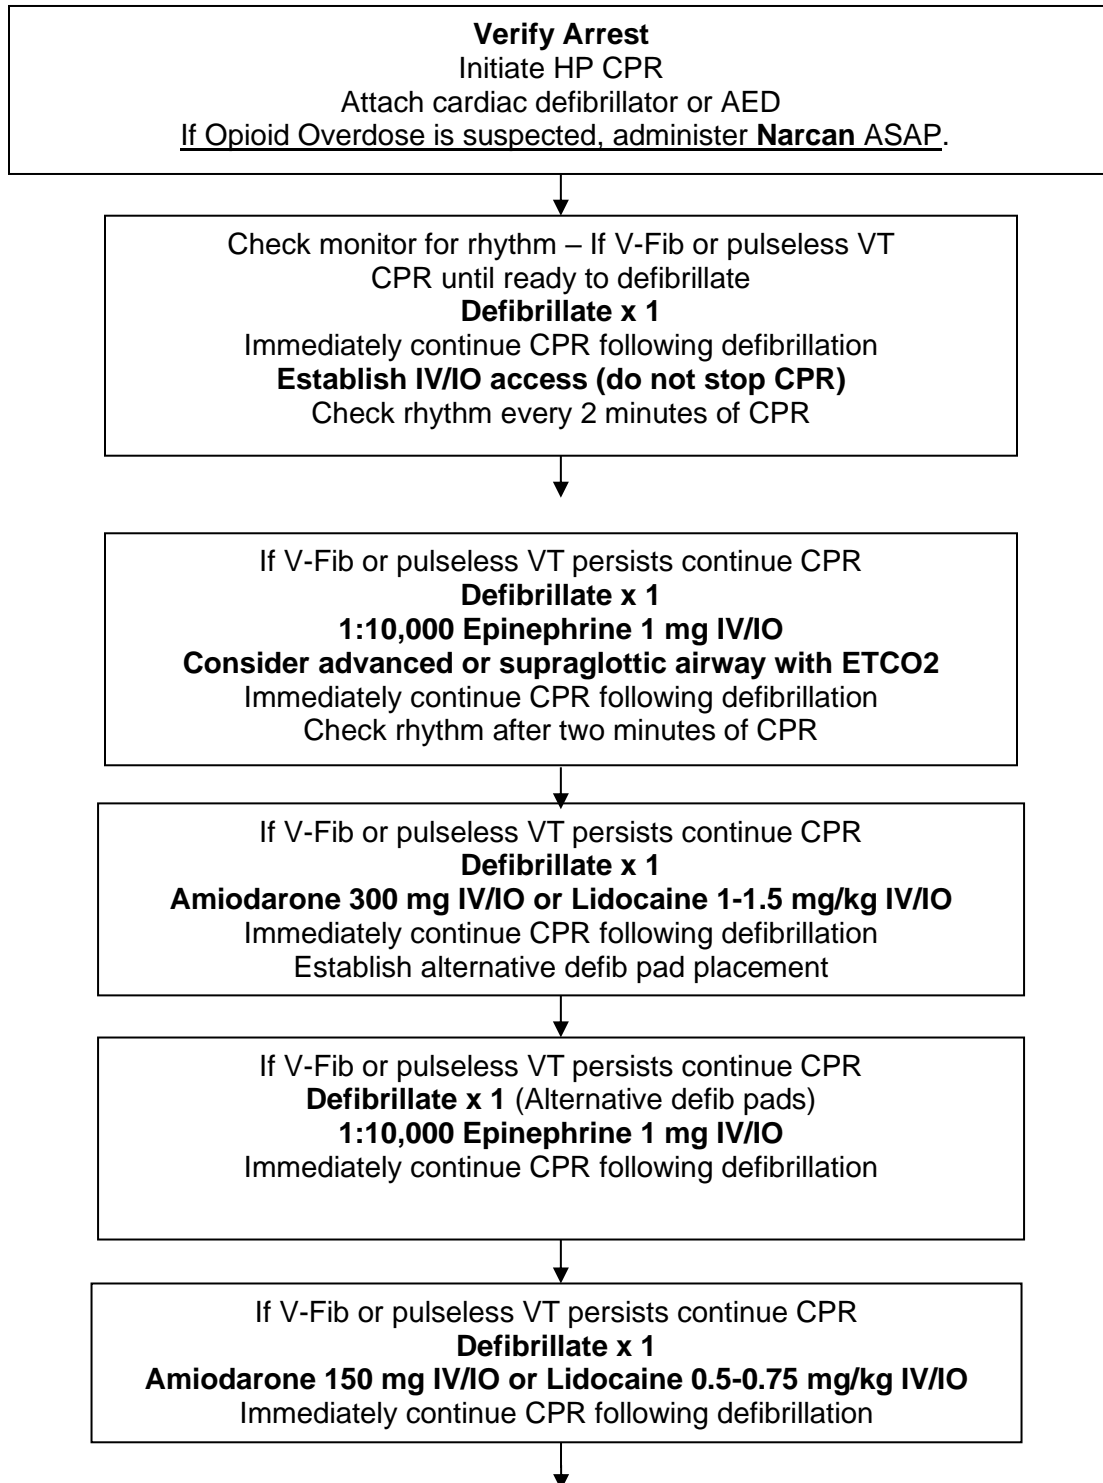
Verify Arrest
Initiate HP CPR
Attach cardiac defibrillator or AED
If Opioid Overdose is suspected, administer Narcan ASAP.

Check monitor for rhythm – If V-Fib or pulseless VT
CPR until ready to defibrillate
Defibrillate x 1
Immediately continue CPR following defibrillation
Establish IV/IO access (do not stop CPR)
Check rhythm every 2 minutes of CPR

If V-Fib or pulseless VT persists continue CPR
Defibrillate x 1
1:10,000 Epinephrine 1 mg IV/IO
Consider advanced or supraglottic airway with ETCO2
Immediately continue CPR following defibrillation
Check rhythm after two minutes of CPR

If V-Fib or pulseless VT persists continue CPR
Defibrillate x 1
Amiodarone 300 mg IV/IO or Lidocaine 1-1.5 mg/kg IV/IO
Immediately continue CPR following defibrillation
Establish alternative defib pad placement

If V-Fib or pulseless VT persists continue CPR
Defibrillate x 1 (Alternative defib pads)
1:10,000 Epinephrine 1 mg IV/IO
Immediately continue CPR following defibrillation

If V-Fib or pulseless VT persists continue CPR
Defibrillate x 1
Amiodarone 150 mg IV/IO or Lidocaine 0.5-0.75 mg/kg IV/IO
Immediately continue CPR following defibrillation